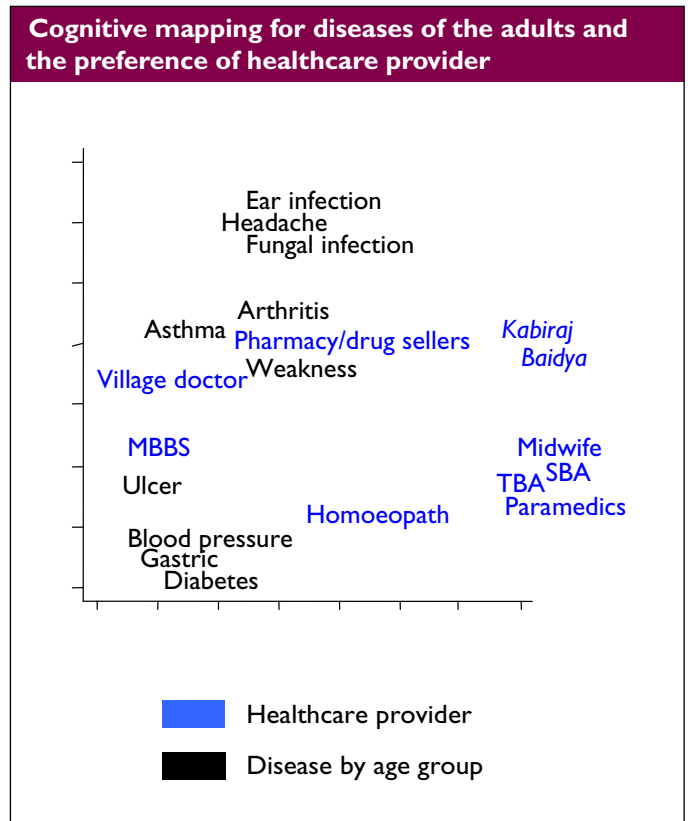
Cognitive mapping for diseases of the adults and the preference of healthcare provider

Ear infection
Headache
Fungal infection

Arthritis
Asthma
Pharmacy/drug sellers
Kabiraj
Baidya
Village doctor
Weakness

MBBS
Midwife
SBA
TBA
Ulcer
Paramedics
Homoeopath
Blood pressure
Gastric
Diabetes

Healthcare provider
Disease by age group